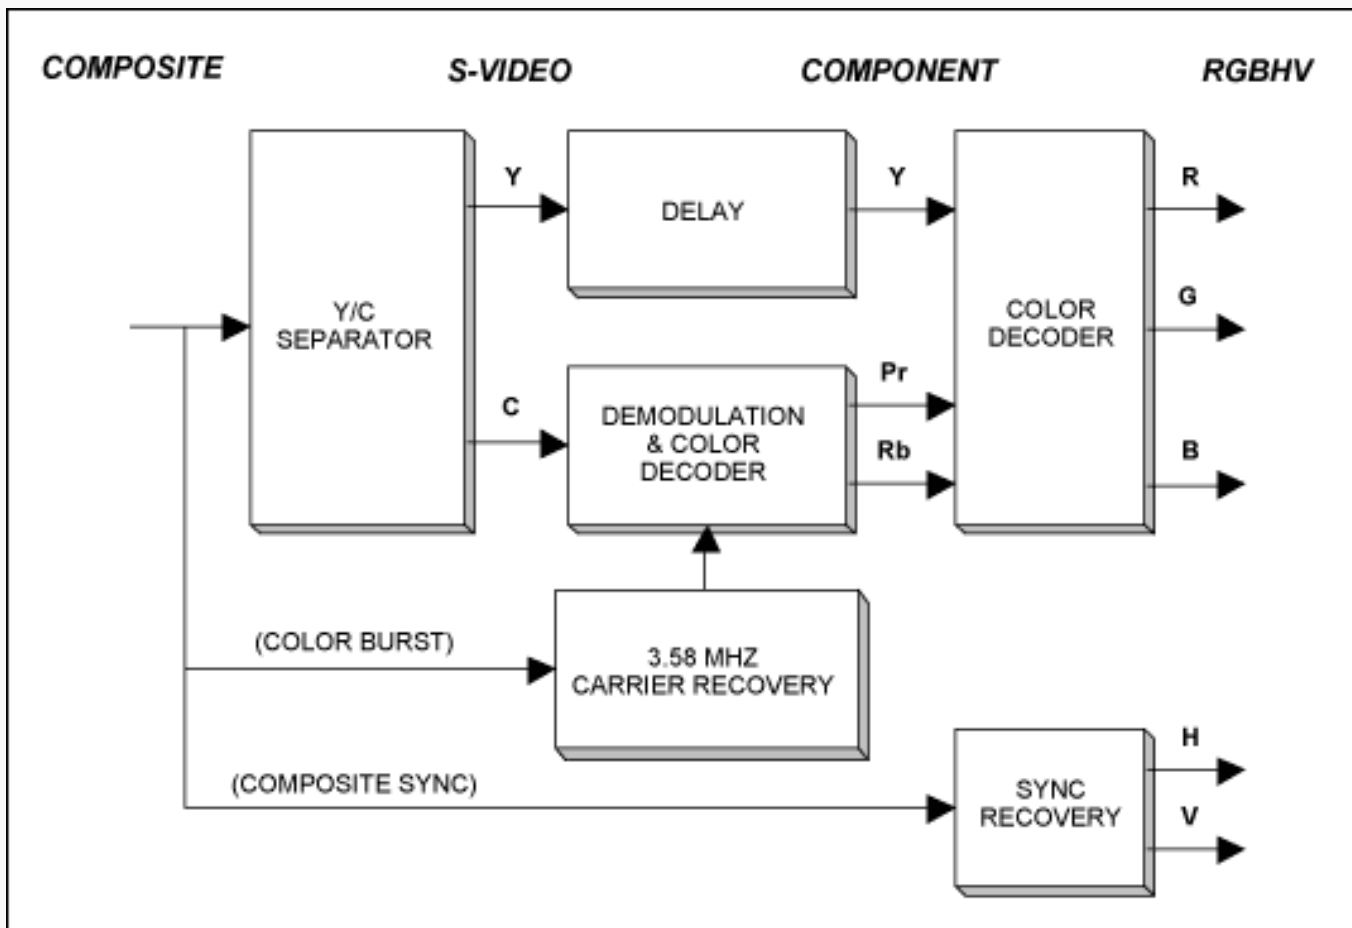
COMPOSITE

S-VIDEO

COMPONENT

RGBHV

Y/C SEPARATOR

Y

C

DELAY

DEMODULATION & COLOR DECODER

Y

Pr

Rb

COLOR DECODER

R

G

B

(COLOR BURST)

3.58 MHZ CARRIER RECOVERY

(COMPOSITE SYNC)

SYNC RECOVERY

H

V